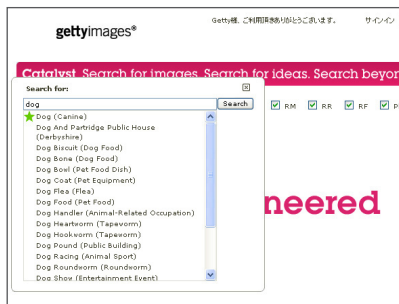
gettyimages®

Getty様、ご利用頂きありがとうございます。 サインイン

Catalyst Search for images. Search for ideas. Search beyor

Search for:

dog

Search

RM RR RF P

Dog (Canine)
Dog And Partridge Public House (Derbyshire)
Dog Biscuit (Dog Food)
Dog Bone (Dog Food)
Dog Bowl (Pet Food Dish)
Dog Coat (Pet Equipment)
Dog Flea (Flea)
Dog Food (Pet Food)
Dog Handler (Animal-Related Occupation)
Dog Heartworm (Tapeworm)
Dog Hookworm (Tapeworm)
Dog Pound (Public Building)
Dog Racing (Animal Sport)
Dog Roundworm (Roundworm)
Dog Show (Entertainment Event)

neered